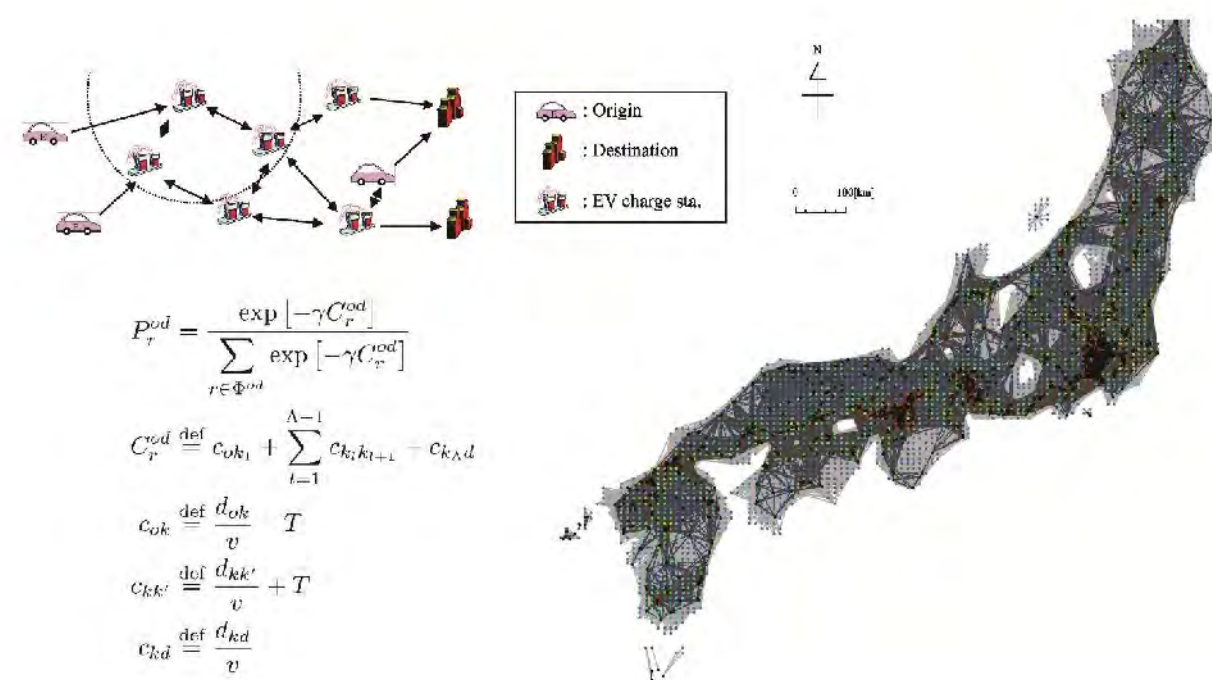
: Origin

: Destination

: EV charge sta.

N

0 100[km]

$P_r^{od} = \frac{\exp\left[-\gamma C_r^{od}\right]}{\sum_{r \in \Phi^{od}} \exp\left[-\gamma C_r^{od}\right]}$

$C_r^{od} \stackrel{\text{def}}{=} c_{ok_1} + \sum_{l=1}^{\Lambda-1} c_{k_l k_{l+1}} + c_{k_\Lambda d}$

$c_{ok} \stackrel{\text{def}}{=} \frac{d_{ok}}{v} + T$

$c_{kk'} \stackrel{\text{def}}{=} \frac{d_{kk'}}{v} + T$

$c_{kd} \stackrel{\text{def}}{=} \frac{d_{kd}}{v}$